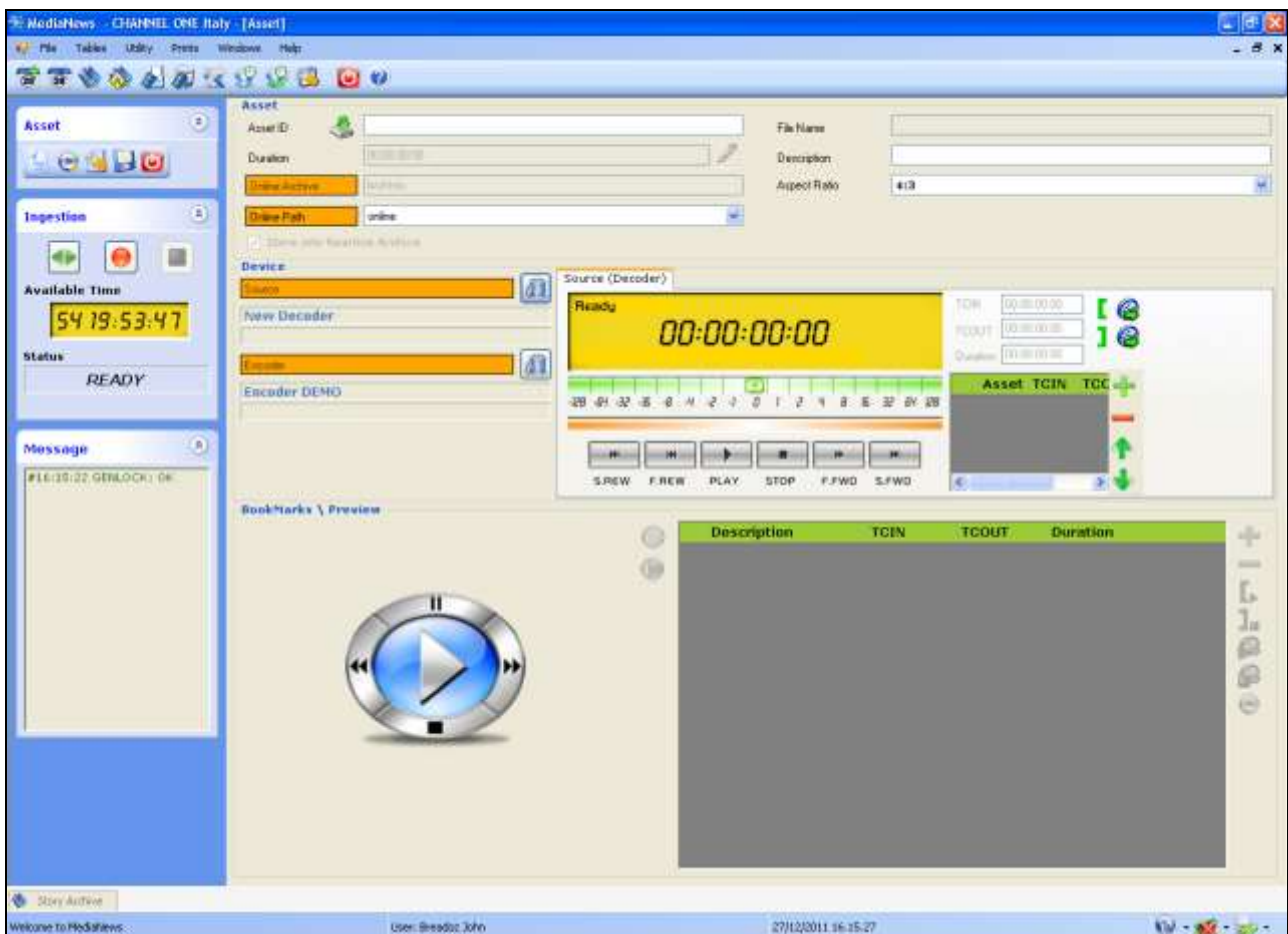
MediaNews - CHANNEL ONE Italy - [Asset]

File Tables Utility Prints Windows Help

Asset

Ingestion

Available Time

54 19:53:47

Status

READY

Message

#16:15:22 GENLOCK: OK

Asset

Asset ID

Duration

00:00:00:00

Online Archive

Nothing

Online Path

online

Store into Nearline Archive

File Name

Description

Aspect Ratio

4:3

Device

Source

New Decoder

Encoder

Encoder DEMO

Source (Decoder)

Ready

00:00:00:00

-128 -64 -32 -16 -8 -4 -2 -1 0 1 2 4 8 16 32 64 128

S.REW F.REW PLAY STOP F.FWD S.FWD

TCIN 00:00:00:00

TCOUT 00:00:00:00

Duration 00:00:00:00

| Asset | TCIN | TCO |
|---|---|---|

BookMarks \ Preview

| Description | TCIN | TCOUT | Duration |
|---|---|---|---|

Story Archive

Welcome to MediaNews

User: Breadoz John

27/12/2011 16:15:27